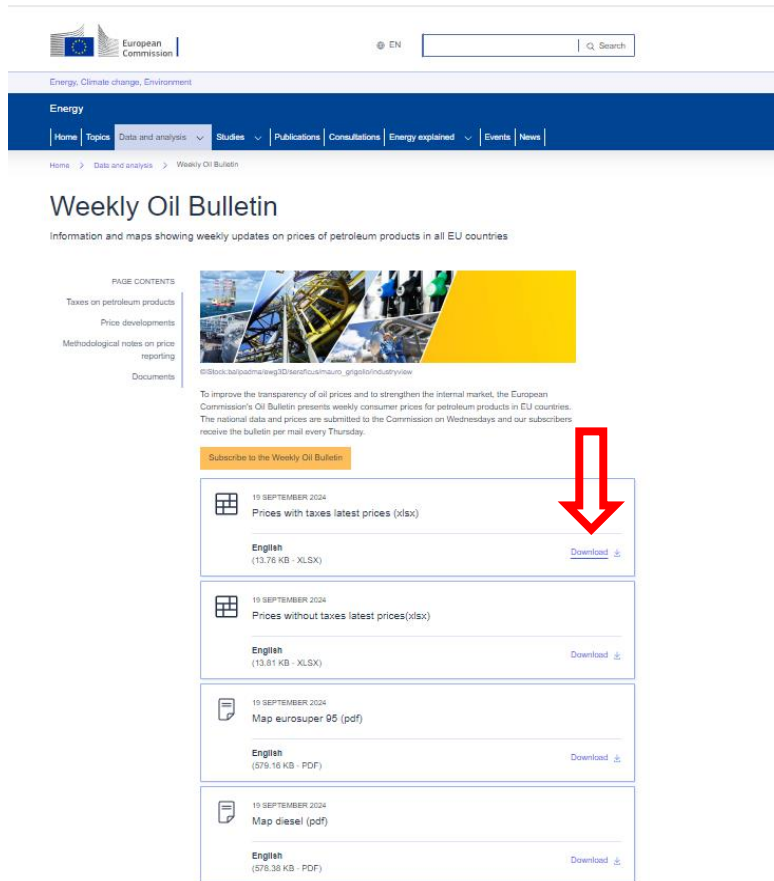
European Commission

EN

Search

Energy, Climate change, Environment

Energy

Home | Topics | Data and analysis | Studies | Publications | Consultations | Energy explained | Events | News

Home > Data and analysis > Weekly Oil Bulletin

Weekly Oil Bulletin

Information and maps showing weekly updates on prices of petroleum products in all EU countries

PAGE CONTENTS

Taxes on petroleum products

Price developments

Methodological notes on price reporting

Documents

©iStock/baliipadma/ewg3D/serofficus/mauro_grigollo/industryview

To improve the transparency of oil prices and to strengthen the internal market, the European Commission's Oil Bulletin presents weekly consumer prices for petroleum products in EU countries. The national data and prices are submitted to the Commission on Wednesdays and our subscribers receive the bulletin per mail every Thursday.

Subscribe to the Weekly Oil Bulletin

19 SEPTEMBER 2024
Prices with taxes latest prices (xlsx)

English
(13.76 KB - XLSX)
Download

19 SEPTEMBER 2024
Prices without taxes latest prices(xlsx)

English
(13.81 KB - XLSX)
Download

19 SEPTEMBER 2024
Map eurosuper 95 (pdf)

English
(579.16 KB - PDF)
Download

19 SEPTEMBER 2024
Map diesel (pdf)

English
(578.38 KB - PDF)
Download